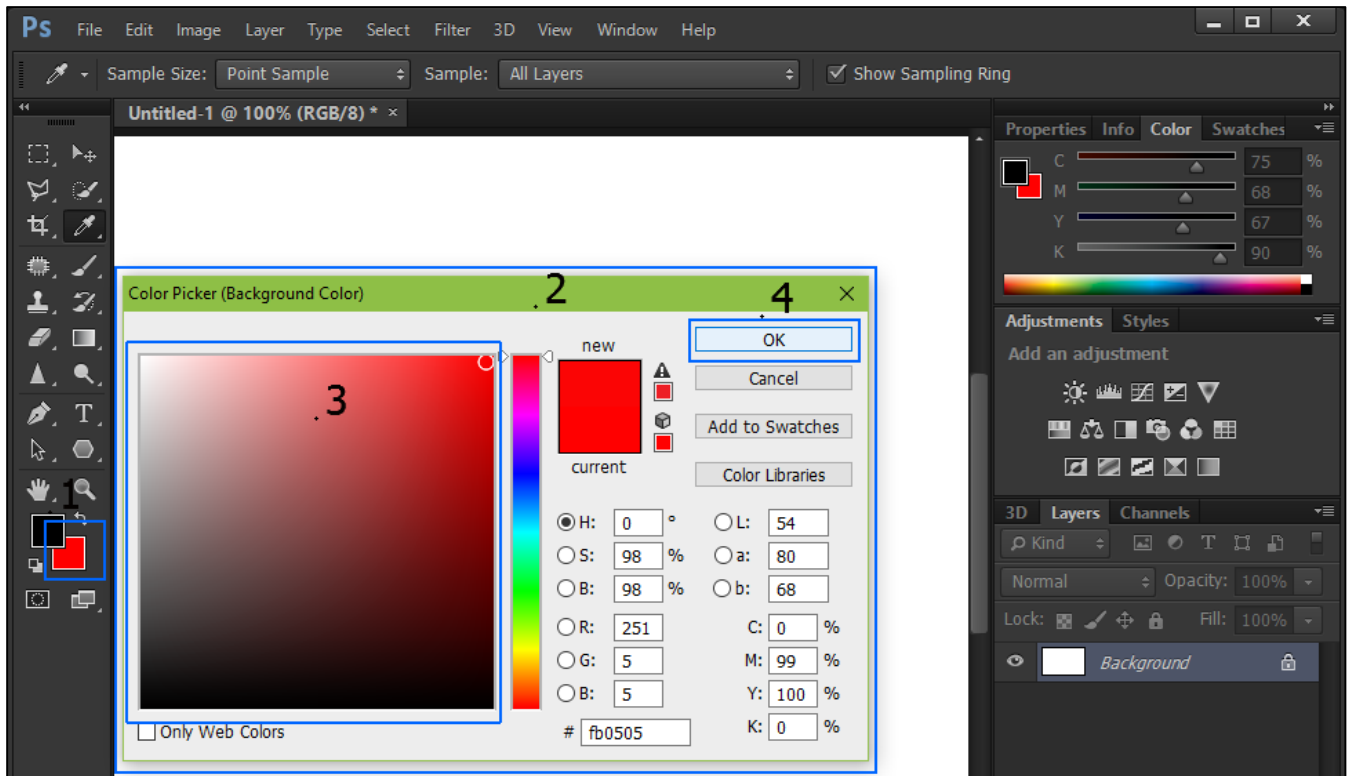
Ps File Edit Image Layer Type Select Filter 3D View Window Help

Sample Size: Point Sample Sample: All Layers Show Sampling Ring

Untitled-1 @ 100% (RGB/8) * ×

Properties Info Color Swatches

C 75 %
M 68 %
Y 67 %
K 90 %

Adjustments Styles

Add an adjustment

3D Layers Channels

Kind

Normal Opacity: 100%

Lock: Fill: 100%

Background

1

Color Picker (Background Color) 2

4

OK

3

new

Cancel

Add to Swatches

current

Color Libraries

H: 0 °
S: 98 %
B: 98 %
R: 251
G: 5
B: 5

L: 54
a: 80
b: 68
C: 0 %
M: 99 %
Y: 100 %
K: 0 %

Only Web Colors

# fb0505